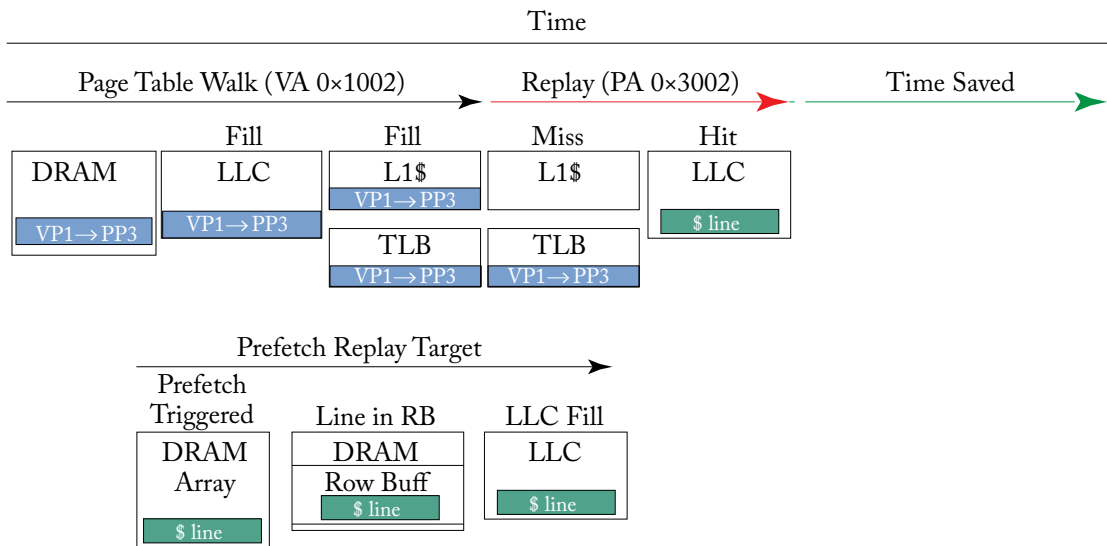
Time

Page Table Walk (VA 0×1002)

Replay (PA 0×3002)

Time Saved

Fill

Fill

Miss

Hit

DRAM

VP1→PP3

LLC

VP1→PP3

L1$

VP1→PP3

TLB

VP1→PP3

L1$

TLB

VP1→PP3

LLC

$ line

Prefetch Replay Target

Prefetch Triggered

DRAM Array

$ line

Line in RB

DRAM

Row Buff

$ line

LLC Fill

LLC

$ line